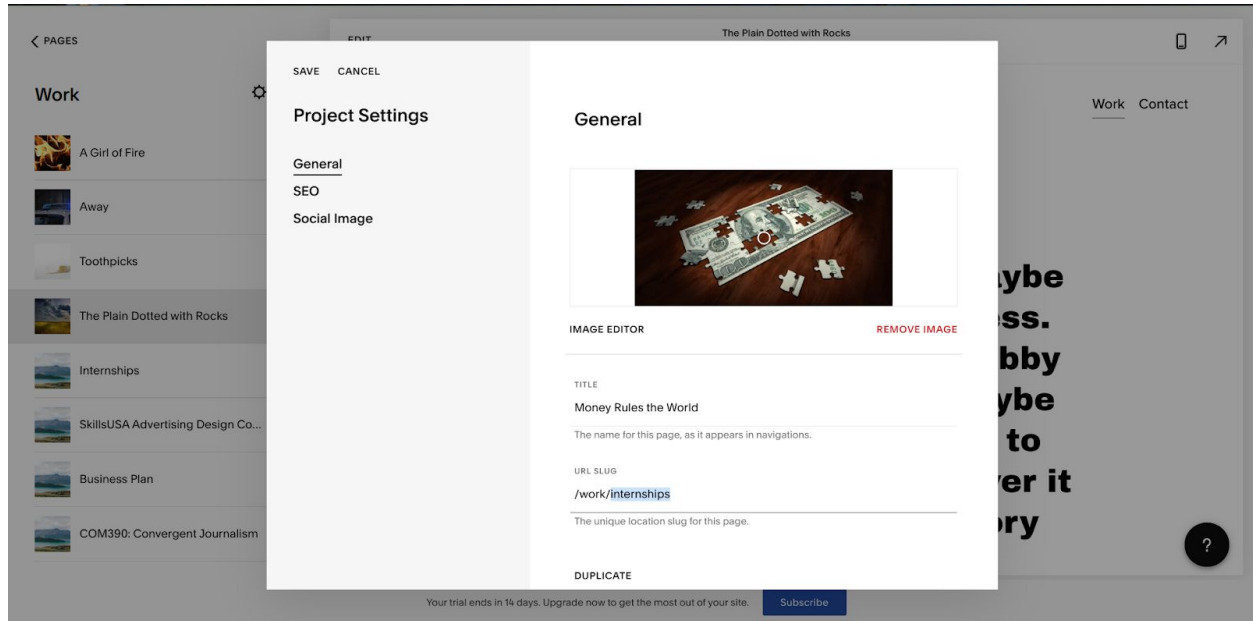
< PAGES

Work

A Girl of Fire

Away

Toothpicks

The Plain Dotted with Rocks

Internships

SkillsUSA Advertising Design Co...

Business Plan

COM390: Convergent Journalism

EDIT

The Plain Dotted with Rocks

Work Contact

ybe
ss.
bby
ybe
to
er it
ry

SAVE CANCEL

Project Settings

General
SEO
Social Image

General

IMAGE EDITOR

REMOVE IMAGE

TITLE

Money Rules the World

The name for this page, as it appears in navigations.

URL SLUG

/work/internships

The unique location slug for this page.

DUPLICATE

Your trial ends in 14 days. Upgrade now to get the most out of your site.

Subscribe

?